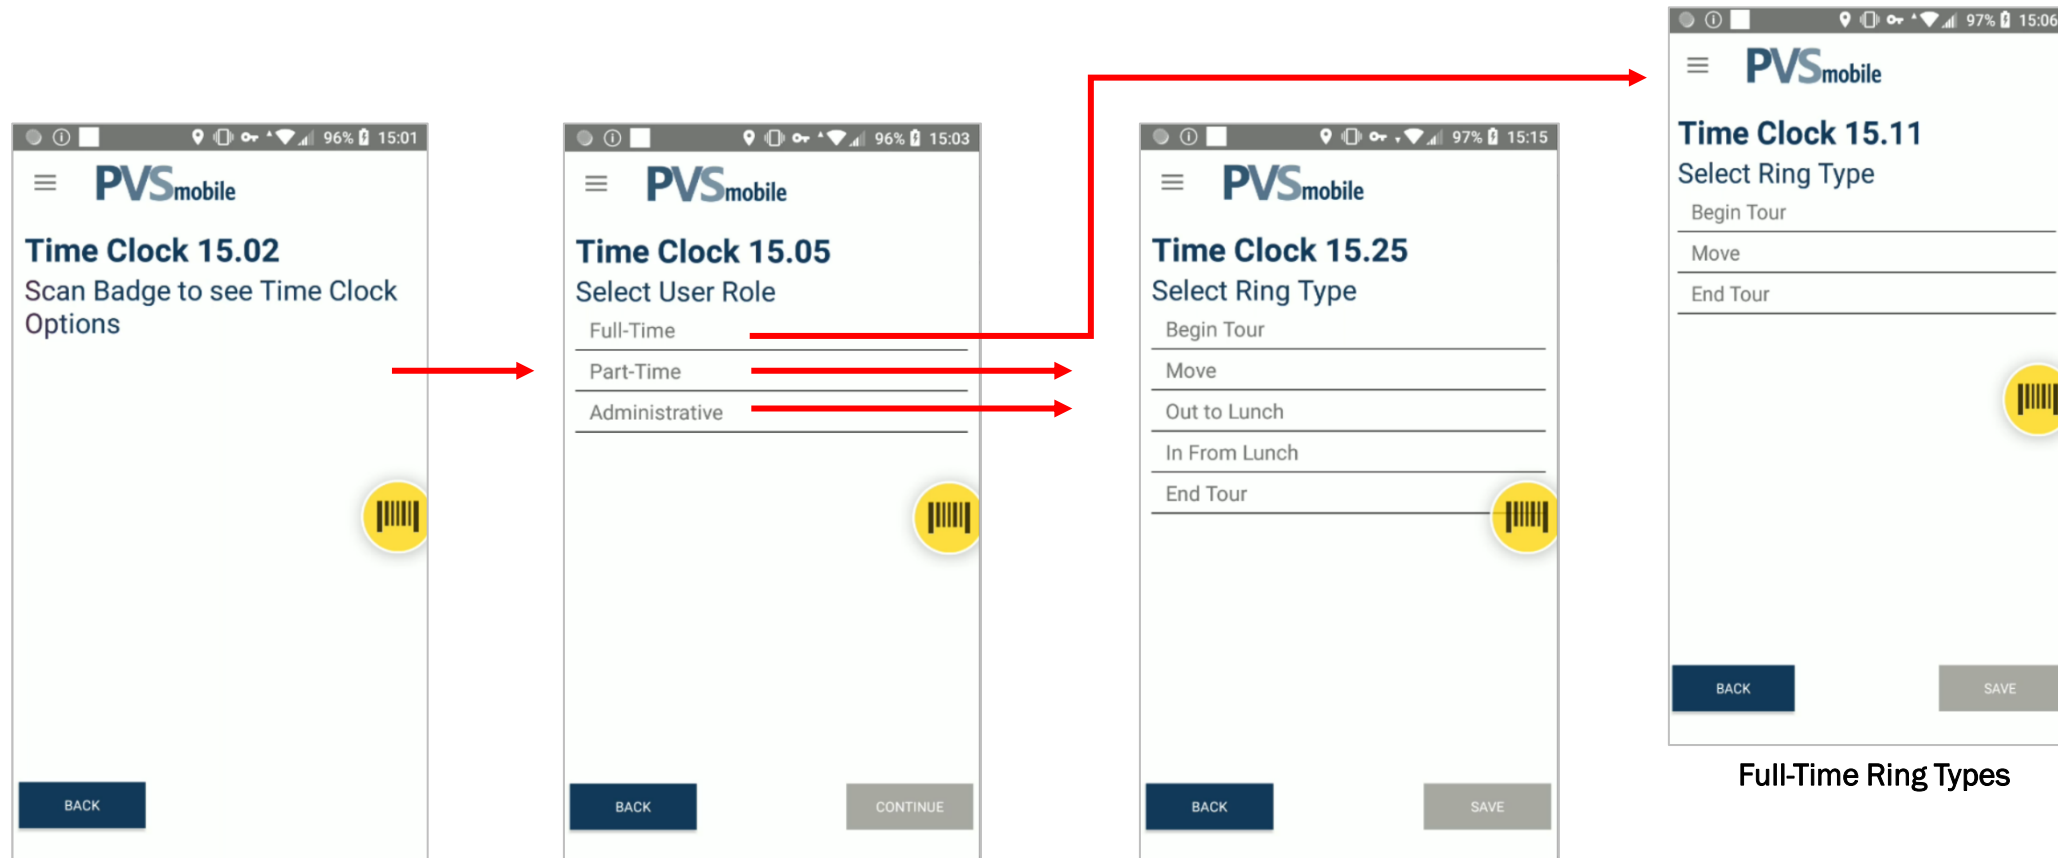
96% 15:01

PVSmobile

Time Clock 15.02

Scan Badge to see Time Clock Options

BACK

96% 15:03

PVSmobile

Time Clock 15.05

Select User Role

Full-Time

Part-Time

Administrative

BACK

CONTINUE

97% 15:15

PVSmobile

Time Clock 15.25

Select Ring Type

Begin Tour

Move

Out to Lunch

In From Lunch

End Tour

BACK

SAVE

97% 15:06

PVSmobile

Time Clock 15.11

Select Ring Type

Begin Tour

Move

End Tour

BACK

SAVE

Full-Time Ring Types